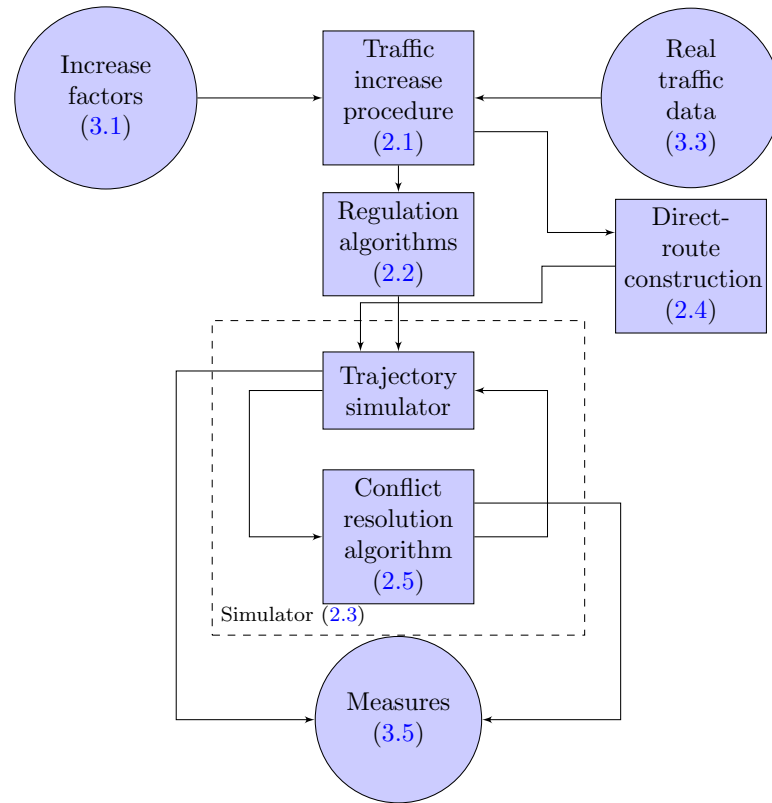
Increase factors (3.1)

Traffic increase procedure (2.1)

Real traffic data (3.3)

Regulation algorithms (2.2)

Direct-route construction (2.4)

Trajectory simulator

Conflict resolution algorithm (2.5)

Simulator (2.3)

Measures (3.5)